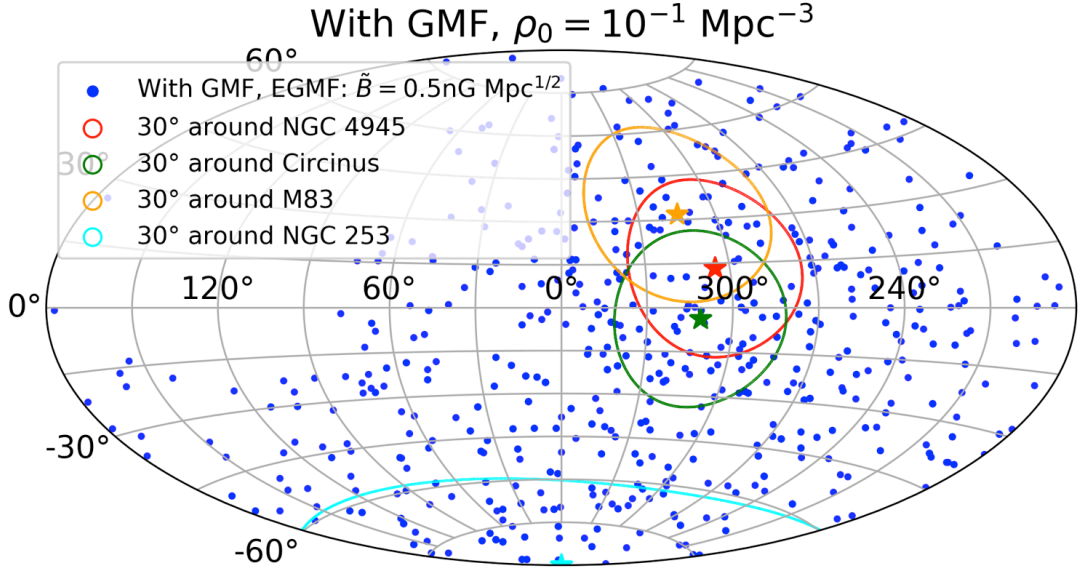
With GMF, $\rho_0 = 10^{-1}$ Mpc$^{-3}$

60°

With GMF, EGMF: $\tilde{B} = 0.5$nG Mpc$^{1/2}$
30° around NGC 4945
30° around Circinus
30° around M83
30° around NGC 253

30°

120° 60° 0° 300° 240°

0°

-30°

-60°